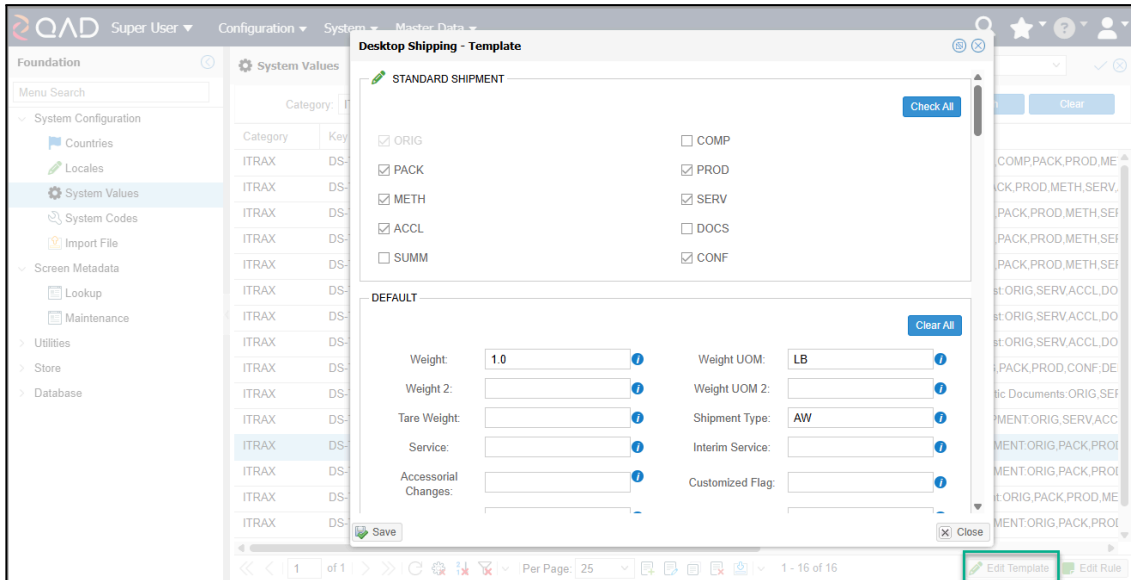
QAD Super User ▾ Configuration ▾ System ▾ Master Data ▾

Foundation
Menu Search
System Configuration
Countries
Locales
System Values
System Codes
Import File
Screen Metadata
Lookup
Maintenance
Utilities
Store
Database

System Values
Category:
Clear

| Category | Key |
|---|---|
| ITRAX | DS- |
| ITRAX | DS- |
| ITRAX | DS- |
| ITRAX | DS- |
| ITRAX | DS- |
| ITRAX | DS- |
| ITRAX | DS- |
| ITRAX | DS- |
| ITRAX | DS- |
| ITRAX | DS- |
| ITRAX | DS- |
| ITRAX | DS- |
| ITRAX | DS- |
| ITRAX | DS- |
| ITRAX | DS- |

COMP,PACK,PROD,ME
CK,PROD,METH,SERV,
PACK,PROD,METH,SEF
PACK,PROD,METH,SEF
PACK,PROD,METH,SEF
st:ORIG,SERV,ACCL,DO
st:ORIG,SERV,ACCL,DO
st:ORIG,SERV,ACCL,DO
PACK,PROD,CONF,DE
tic Documents:ORIG,SEF
MENT:ORIG,SERV,ACC
MENT:ORIG,PACK,PROI
MENT:ORIG,PACK,PROI
t:ORIG,PACK,PROD,ME
MENT:ORIG,PACK,PROI

Desktop Shipping - Template

STANDARD SHIPMENT
Check All
ORIG
COMP
PACK
PROD
METH
SERV
ACCL
DOCS
SUMM
CONF

DEFAULT
Clear All
Weight: 1.0
Weight UOM: LB
Weight 2:
Weight UOM 2:
Tare Weight:
Shipment Type: AW
Service:
Interim Service:
Accessorial Changes:
Customized Flag:

Save
Close

1 of 1 Per Page: 25 1 - 16 of 16
Edit Template Edit Rule